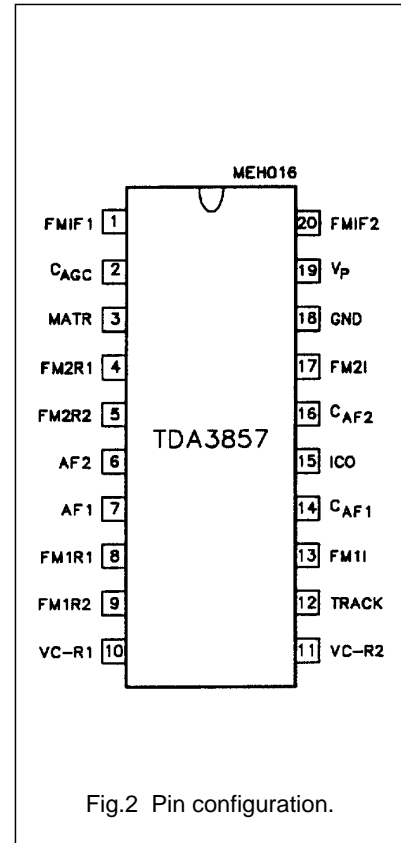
MEH016

FMIF1 1
$C_{AGC}$ 2
MATR 3
FM2R1 4
FM2R2 5
AF2 6
AF1 7
FM1R1 8
FM1R2 9
VC-R1 10

TDA3857

20 FMIF2
19 $V_P$
18 GND
17 FM2I
16 $C_{AF2}$
15 ICO
14 $C_{AF1}$
13 FM1I
12 TRACK
11 VC-R2

Fig.2 Pin configuration.